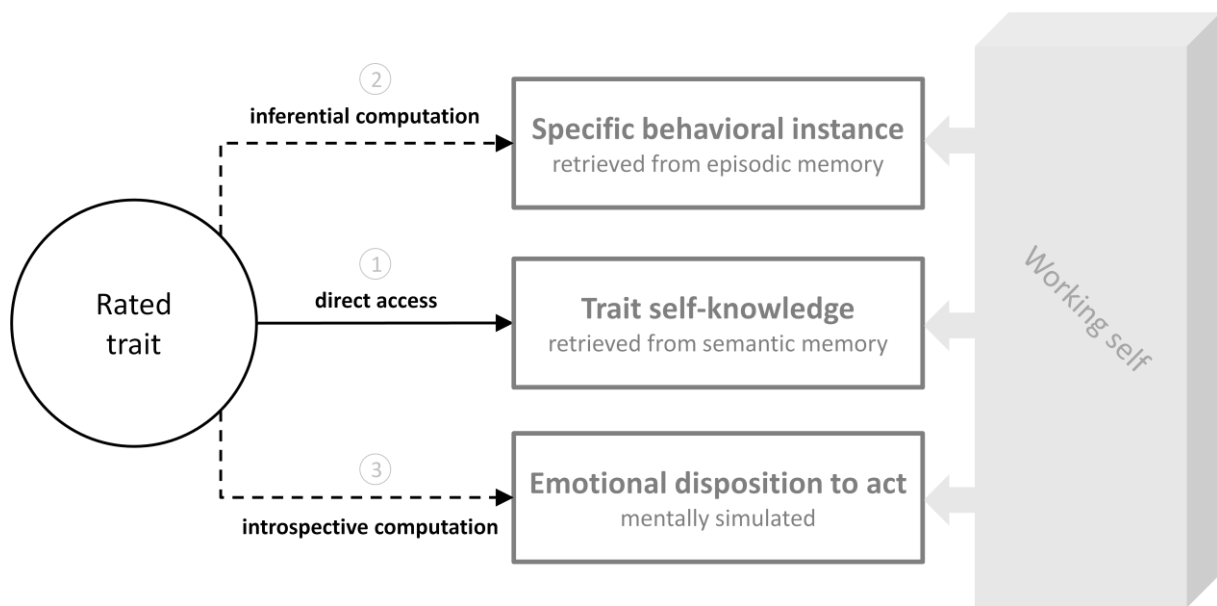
Rated trait

2
inferential computation

Specific behavioral instance
retrieved from episodic memory

1
direct access

Trait self-knowledge
retrieved from semantic memory

3
introspective computation

Emotional disposition to act
mentally simulated

Working self